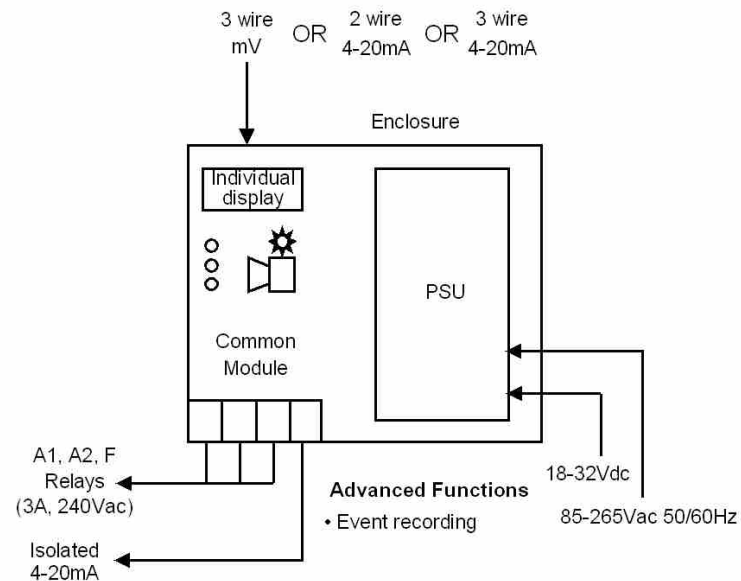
3 wire mV OR 2 wire 4-20mA OR 3 wire 4-20mA

Enclosure

Individual display

PSU

Common Module

A1, A2, F Relays (3A, 240Vac)

Isolated 4-20mA

Advanced Functions
• Event recording

18-32Vdc

85-265Vac 50/60Hz